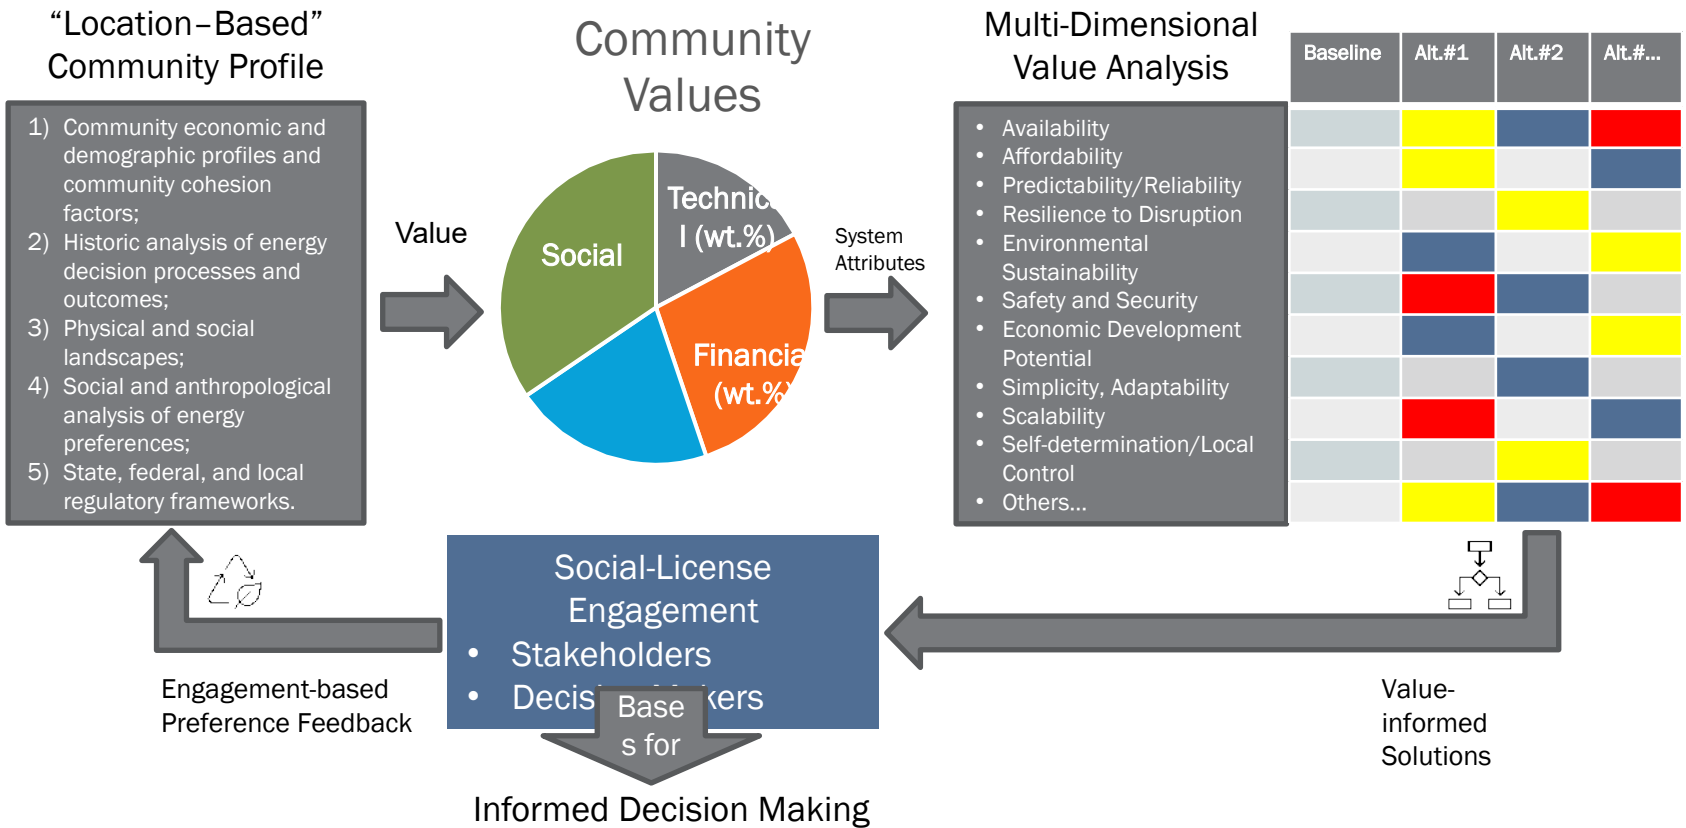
"Location–Based"
Community Profile

1) Community economic and demographic profiles and community cohesion factors;
2) Historic analysis of energy decision processes and outcomes;
3) Physical and social landscapes;
4) Social and anthropological analysis of energy preferences;
5) State, federal, and local regulatory frameworks.

Community Values

Value

Social

Technica l (wt.%)

Financia (wt.%)

System Attributes

Multi-Dimensional Value Analysis

- Availability
- Affordability
- Predictability/Reliability
- Resilience to Disruption
- Environmental Sustainability
- Safety and Security
- Economic Development Potential
- Simplicity, Adaptability
- Scalability
- Self-determination/Local Control
- Others...

| Baseline | Alt.#1 | Alt.#2 | Alt.#... |
|---|---|---|---|

Social-License Engagement
- Stakeholders
- Decis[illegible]kers

Base s for

Informed Decision Making

Engagement-based Preference Feedback

Value-informed Solutions